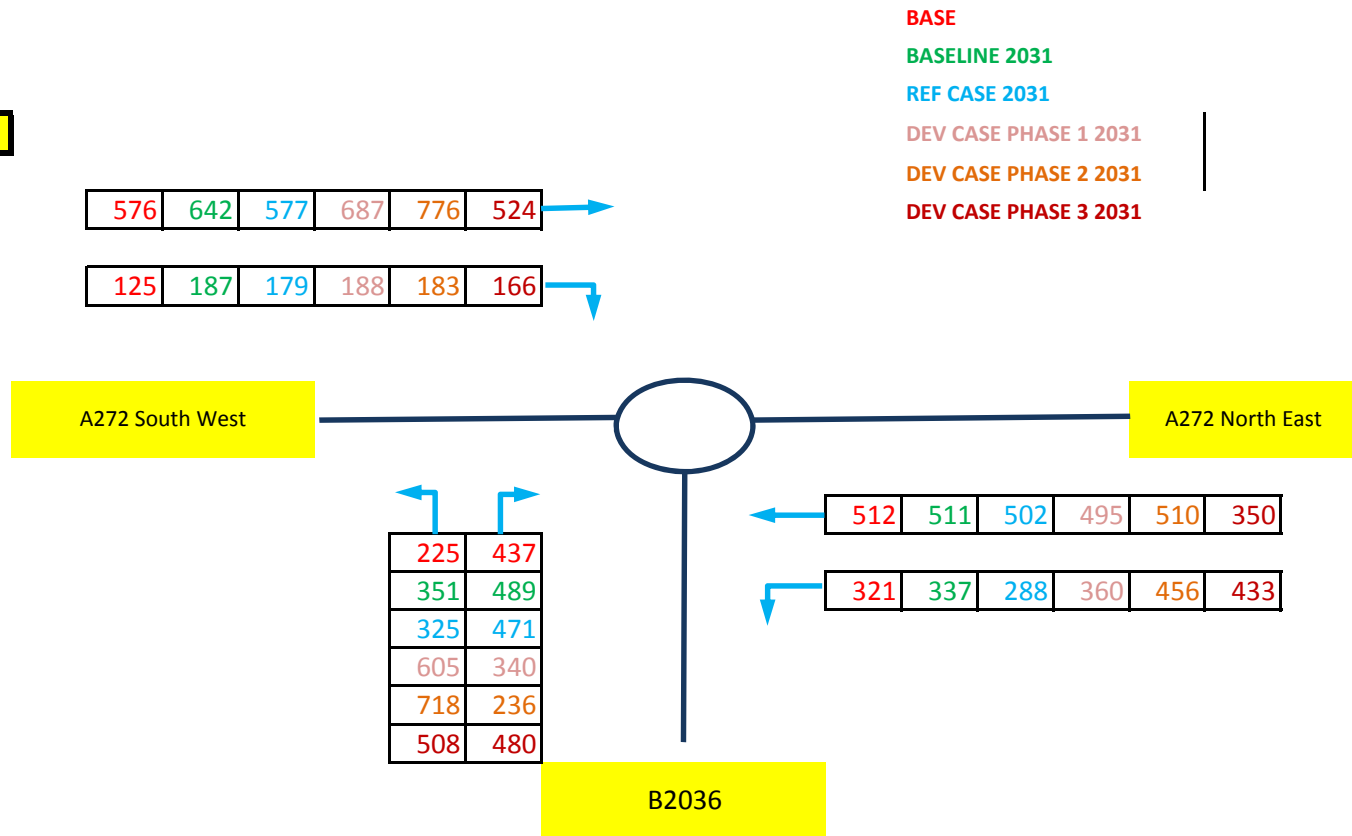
BASE
BASELINE 2031
REF CASE 2031
DEV CASE PHASE 1 2031
DEV CASE PHASE 2 2031
DEV CASE PHASE 3 2031

| 576 | 642 | 577 | 687 | 776 | 524 |
|---|---|---|---|---|---|

| 125 | 187 | 179 | 188 | 183 | 166 |
|---|---|---|---|---|---|

A272 South West

A272 North East

| 512 | 511 | 502 | 495 | 510 | 350 |
|---|---|---|---|---|---|

| 321 | 337 | 288 | 360 | 456 | 433 |
|---|---|---|---|---|---|

| 225 | 437 |
|---|---|
| 351 | 489 |
| 325 | 471 |
| 605 | 340 |
| 718 | 236 |
| 508 | 480 |

B2036